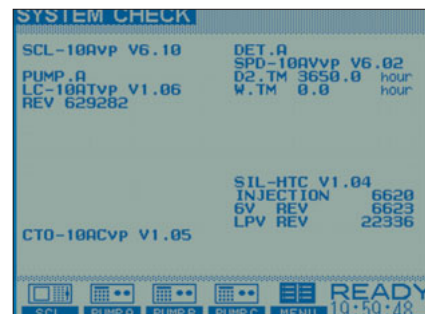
SYSTEM CHECK

SCL-10AVP V6.10

PUMP.A
LC-10ATVP V1.06
REV 629282

DET.A
SPD-10AVVP V6.02
D2.TM 3650.0 hour
W.TM 0.0 hour

SIL-HTC V1.04
INJECTION 6620
6V REV 6623
LPV REV 22336

CTO-10ACVP V1.05

SCL PUMP A PUMP B PUMP C MENU

READY
19:50:48